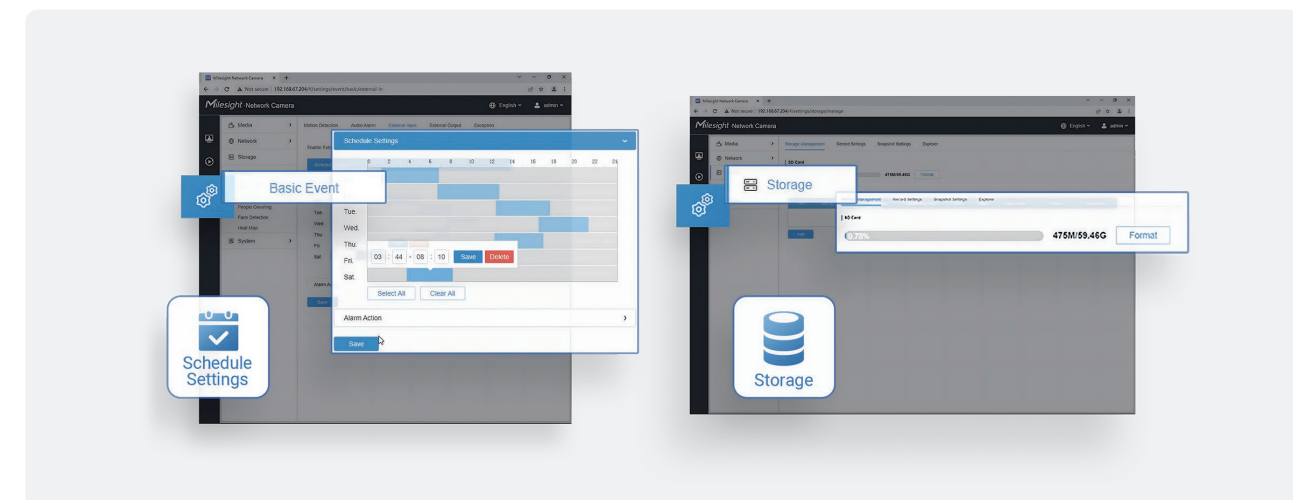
Milesight Network Camera
Not secure 192.168.67.204/#/settings/event/basic/external-in
Milesight Network Camera
English admin
Media
Network
Storage
Motion Detection Audio Alarm External Input External Output Exception
Schedule Settings
0 2 4 6 8 10 12 14 16 18 20 22 24
Basic Event
People Counting
Face Detection
Heat Map
System
Tue. Tue.
Wed. Wed.
Thu. Thu.
Fri. Fri.
Sat. Sat.
03 : 44 - 08 : 10 Save Delete
Select All Clear All
Alarm Action
Save
Schedule Settings

Milesight Network Camera
Not secure 192.168.67.204/#/settings/storage/manage
Milesight Network Camera
English admin
Media
Network
Storage Management Record Settings Snapshot Settings Explorer
SD Card
475M/59.46G Format
Storage
Storage Management Record Settings Snapshot Settings Explorer
SD Card
0.78%
475M/59.46G
Format
Storage